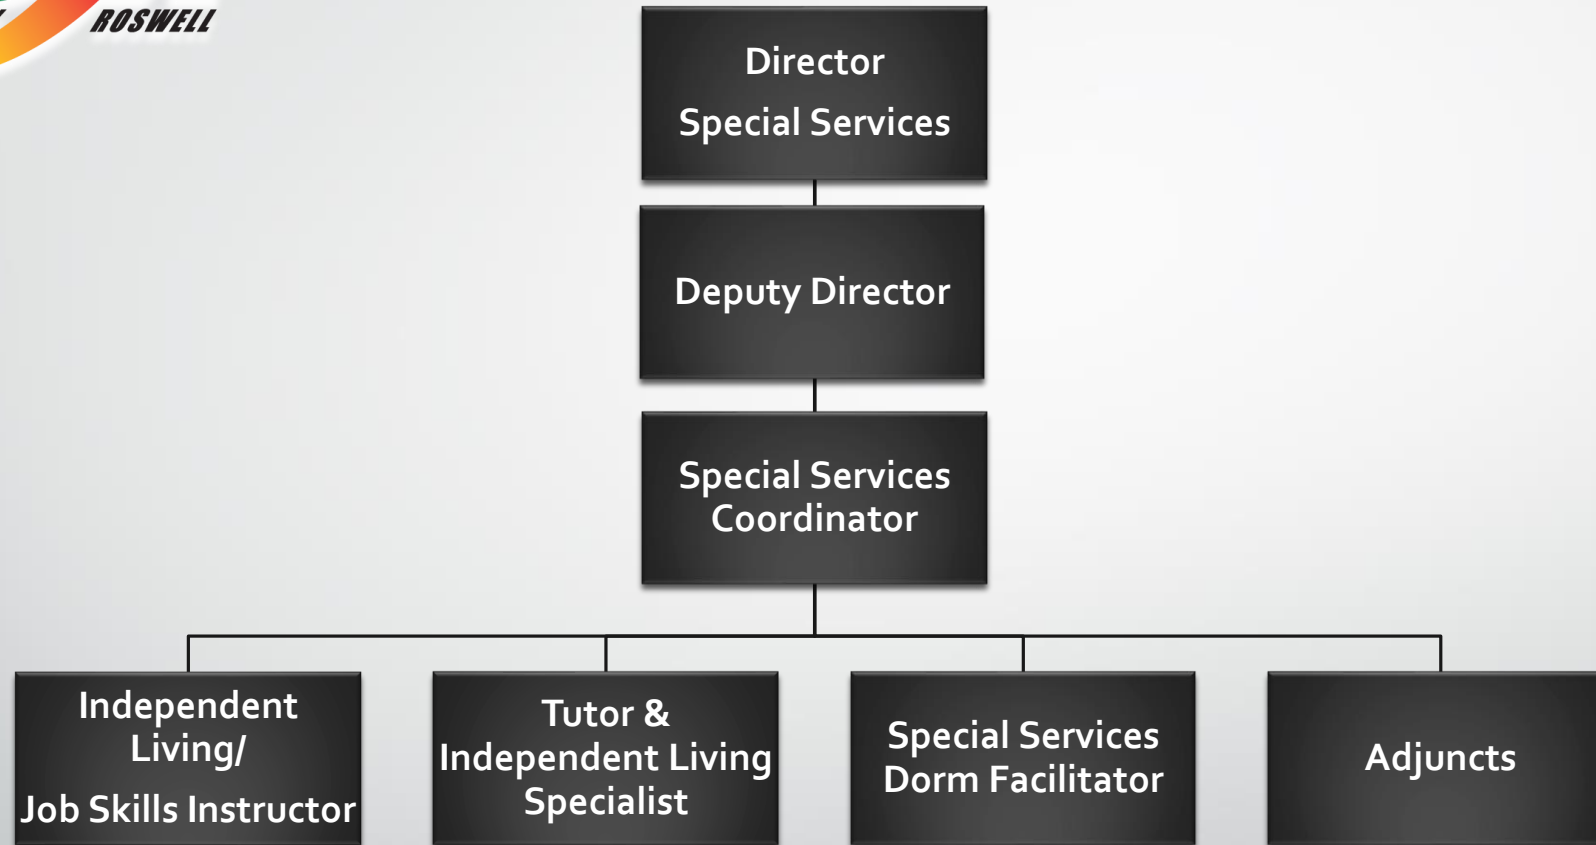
ROSWELL

Director
Special Services

Deputy Director

Special Services Coordinator

Independent Living/
Job Skills Instructor

Tutor & Independent Living Specialist

Special Services Dorm Facilitator

Adjuncts